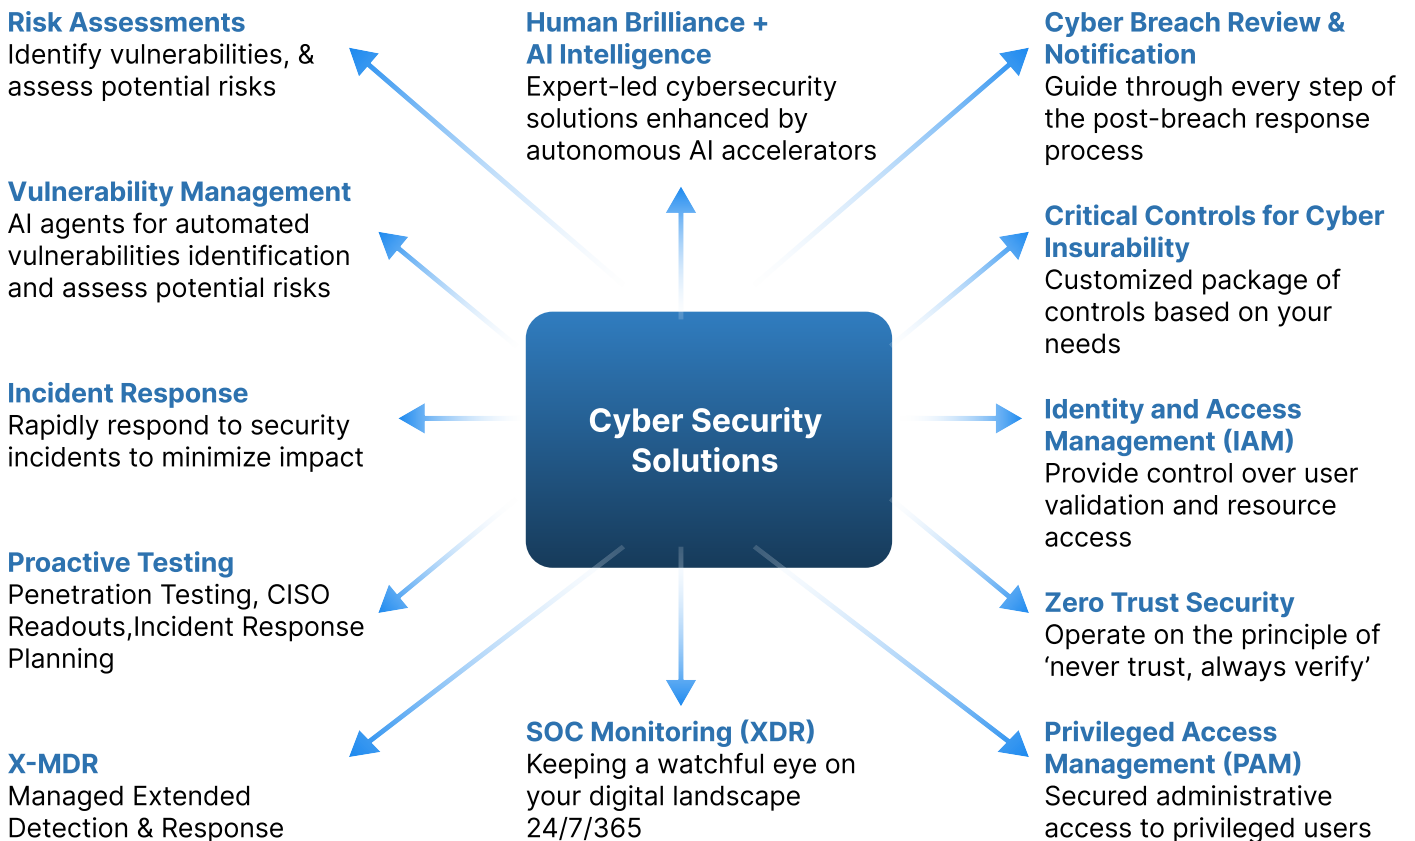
Risk Assessments
Identify vulnerabilities, & assess potential risks

Human Brilliance + AI Intelligence
Expert-led cybersecurity solutions enhanced by autonomous AI accelerators

Cyber Breach Review & Notification
Guide through every step of the post-breach response process

Vulnerability Management
AI agents for automated vulnerabilities identification and assess potential risks

Critical Controls for Cyber Insurability
Customized package of controls based on your needs

Incident Response
Rapidly respond to security incidents to minimize impact

Cyber Security Solutions

Identity and Access Management (IAM)
Provide control over user validation and resource access

Proactive Testing
Penetration Testing, CISO Readouts,Incident Response Planning

Zero Trust Security
Operate on the principle of ‘never trust, always verify’

X-MDR
Managed Extended Detection & Response

SOC Monitoring (XDR)
Keeping a watchful eye on your digital landscape 24/7/365

Privileged Access Management (PAM)
Secured administrative access to privileged users